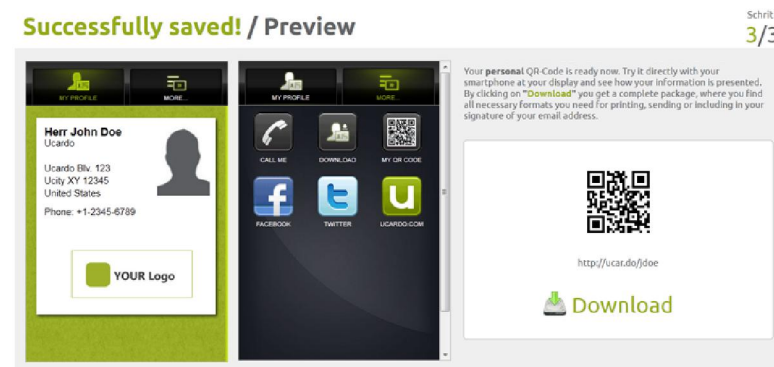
Successfully saved! / Preview

Schrit
3/3

MY PROFILE
MORE...

Herr John Doe
Ucardo

Ucardo Blv. 123
Ucity XY 12345
United States

Phone: +1-2345-6789

YOUR Logo

MY PROFILE
MORE...

CALL ME
DOWNLOAD
MY QR CODE

FACEBOOK
TWITTER
UCARDO.COM

Your personal QR-Code is ready now. Try it directly with your smartphone at your display and see how your information is presented. By clicking on "Download" you get a complete package, where you find all necessary formats you need for printing, sending or including in your signature of your email address.

http://ucar.do/jdoe

Download